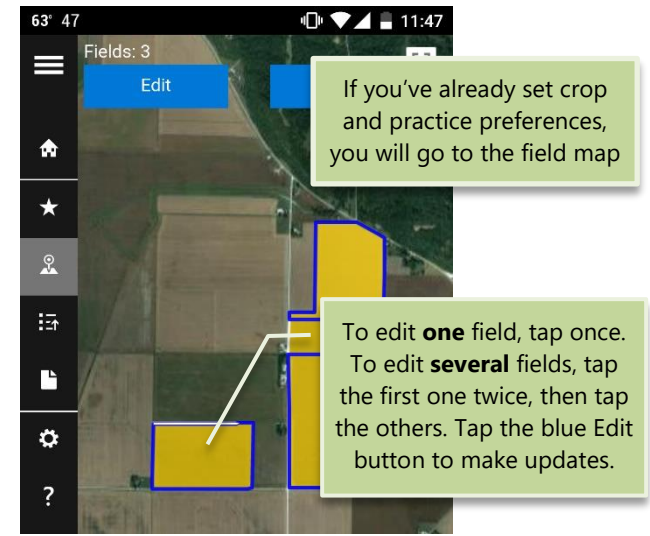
63° 47

11:47

Fields: 3

Edit

If you've already set crop and practice preferences, you will go to the field map

To edit **one** field, tap once. To edit **several** fields, tap the first one twice, then tap the others. Tap the blue Edit button to make updates.

?